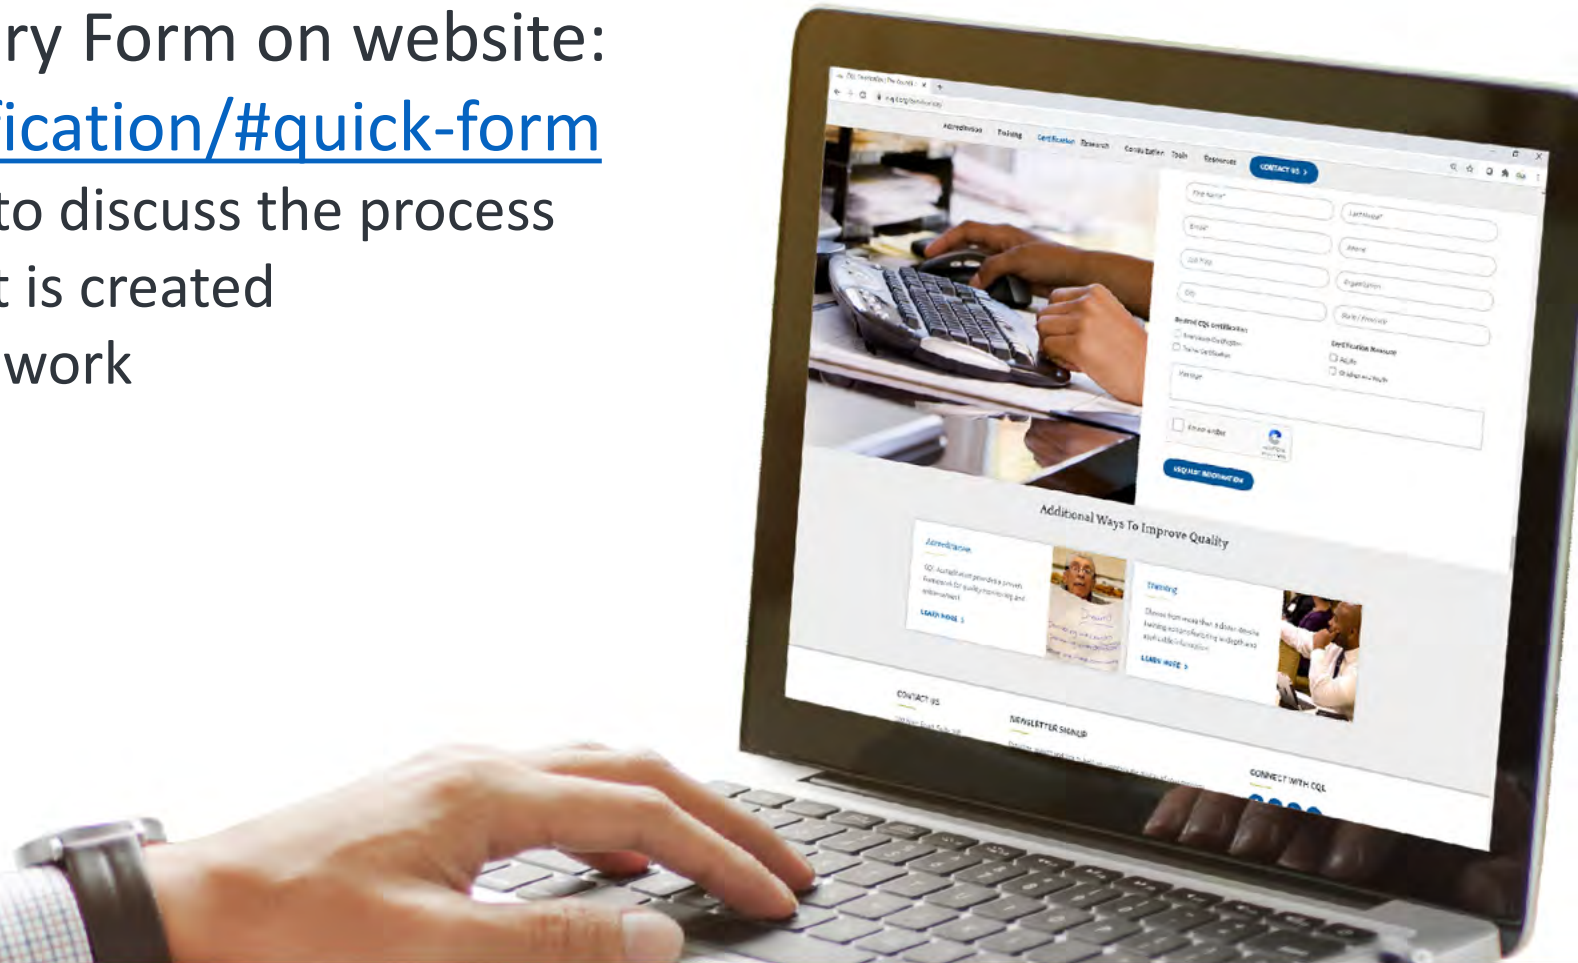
ry Form on website:
fication/#quick-form
to discuss the process
t is created
work

Accreditation Training Certification Research Consultation Tools Resources CONTACT US

First Name*
Last Name*
Email*
Phone
Zip
Organization
City
State

Additional Ways To Improve Quality

Accreditation
LEARN MORE
Training
LEARN MORE

CONTACT US
NEWSLETTER SIGNUP
CONNECT WITH CQL